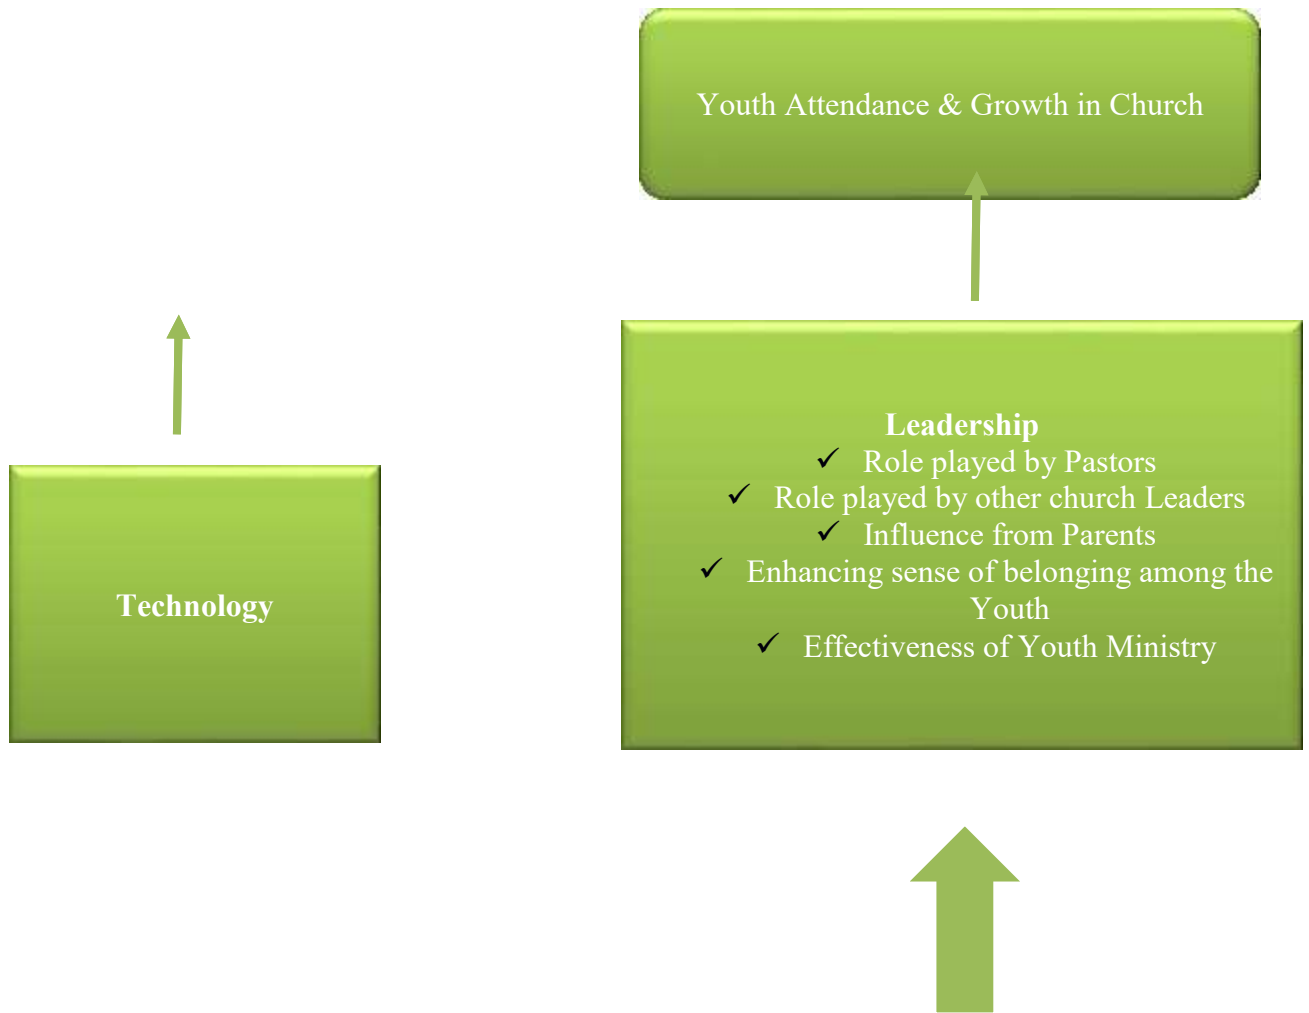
Youth Attendance & Growth in Church

Technology

Leadership
✓ Role played by Pastors
✓ Role played by other church Leaders
✓ Influence from Parents
✓ Enhancing sense of belonging among the Youth
✓ Effectiveness of Youth Ministry